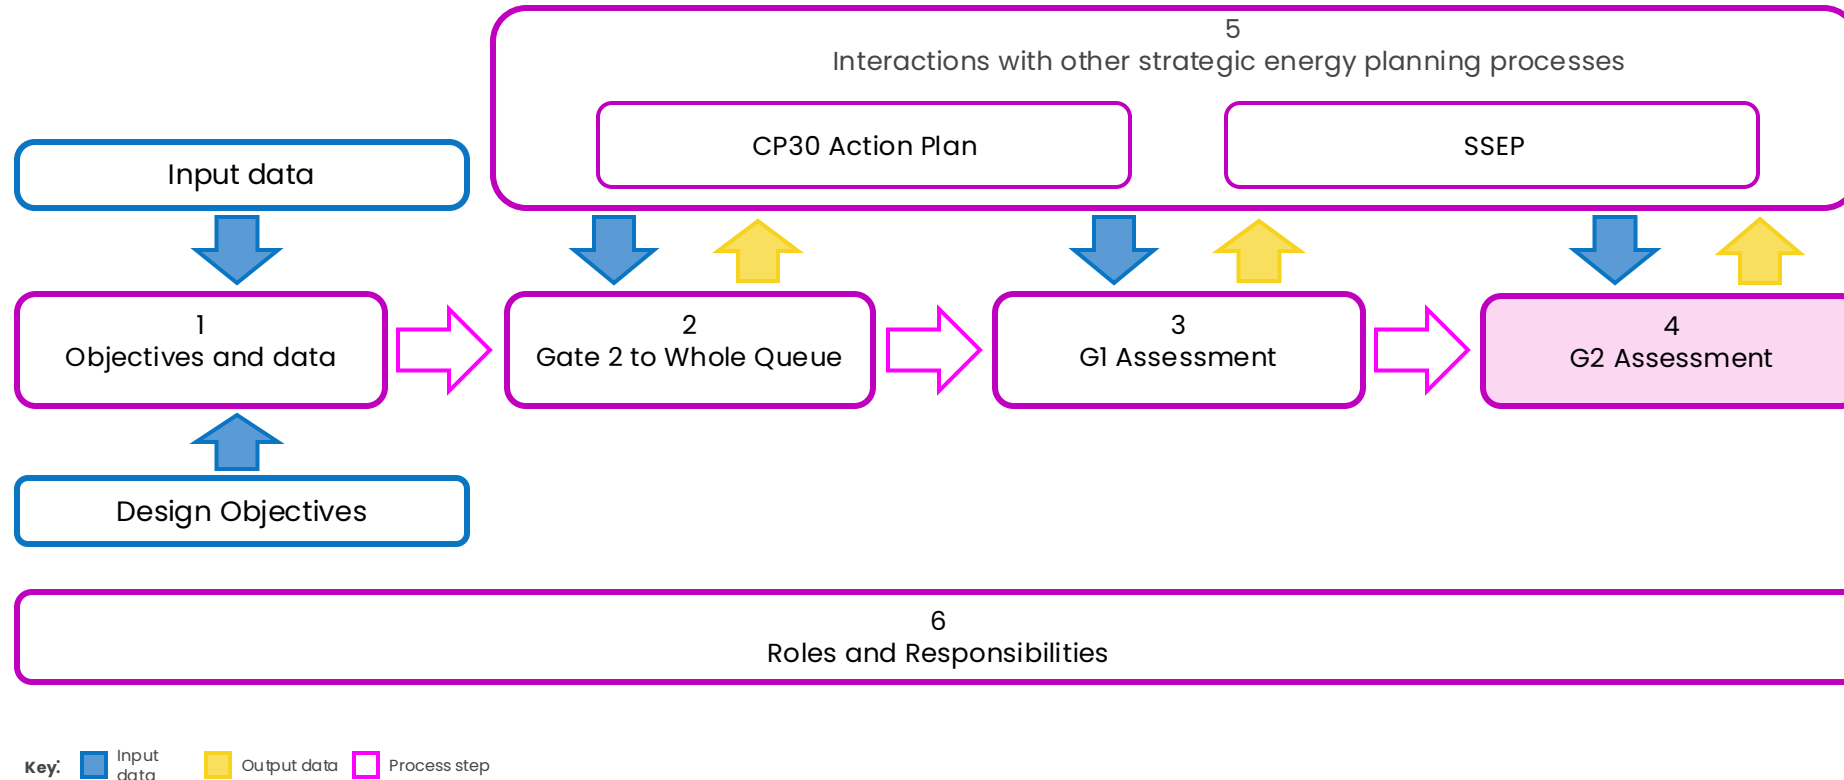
5
Interactions with other strategic energy planning processes

CP30 Action Plan

SSEP

Input data

1
Objectives and data

2
Gate 2 to Whole Queue

3
G1 Assessment

4
G2 Assessment

Design Objectives

6
Roles and Responsibilities

Key: Input data Output data Process step